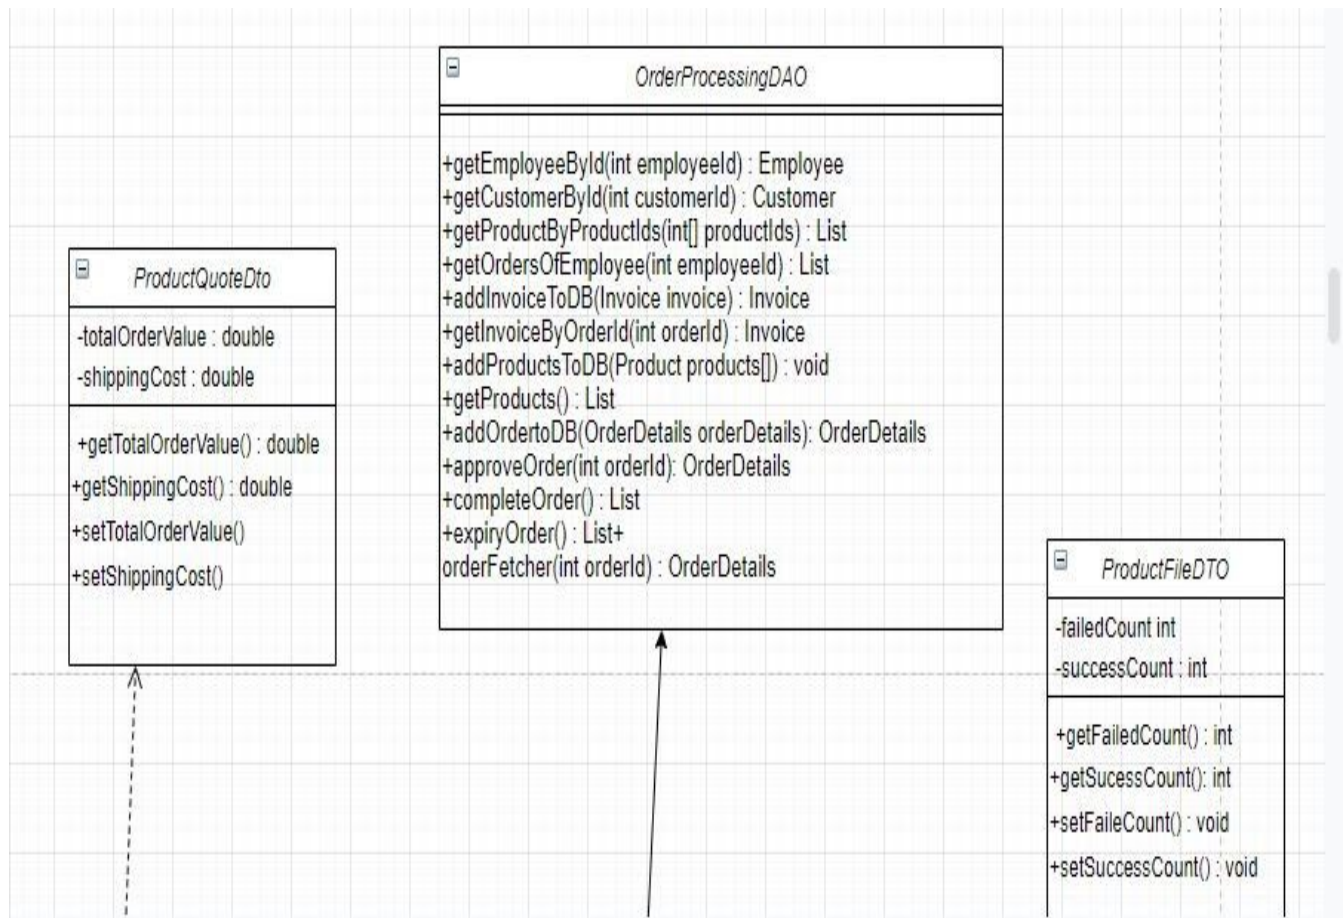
OrderProcessingDAO

+getEmployeeById(int employeeId) : Employee
+getCustomerById(int customerId) : Customer
+getProductByProductIds(int[] productIds) : List
+getOrdersOfEmployee(int employeeId) : List
+addInvoiceToDB(Invoice invoice) : Invoice
+getInvoiceByOrderId(int orderId) : Invoice
+addProductsToDB(Product products[]) : void
+getProducts() : List
+addOrdertoDB(OrderDetails orderDetails): OrderDetails
+approveOrder(int orderId): OrderDetails
+completeOrder() : List
+expiryOrder() : List+
orderFetcher(int orderId) : OrderDetails

ProductQuoteDto

-totalOrderValue : double
-shippingCost : double

+getTotalOrderValue() : double
+getShippingCost() : double
+setTotalOrderValue()
+setShippingCost()

ProductFileDTO

-failedCount int
-successCount : int

+getFailedCount() : int
+getSucessCount(): int
+setFaileCount() : void
+setSuccessCount() : void